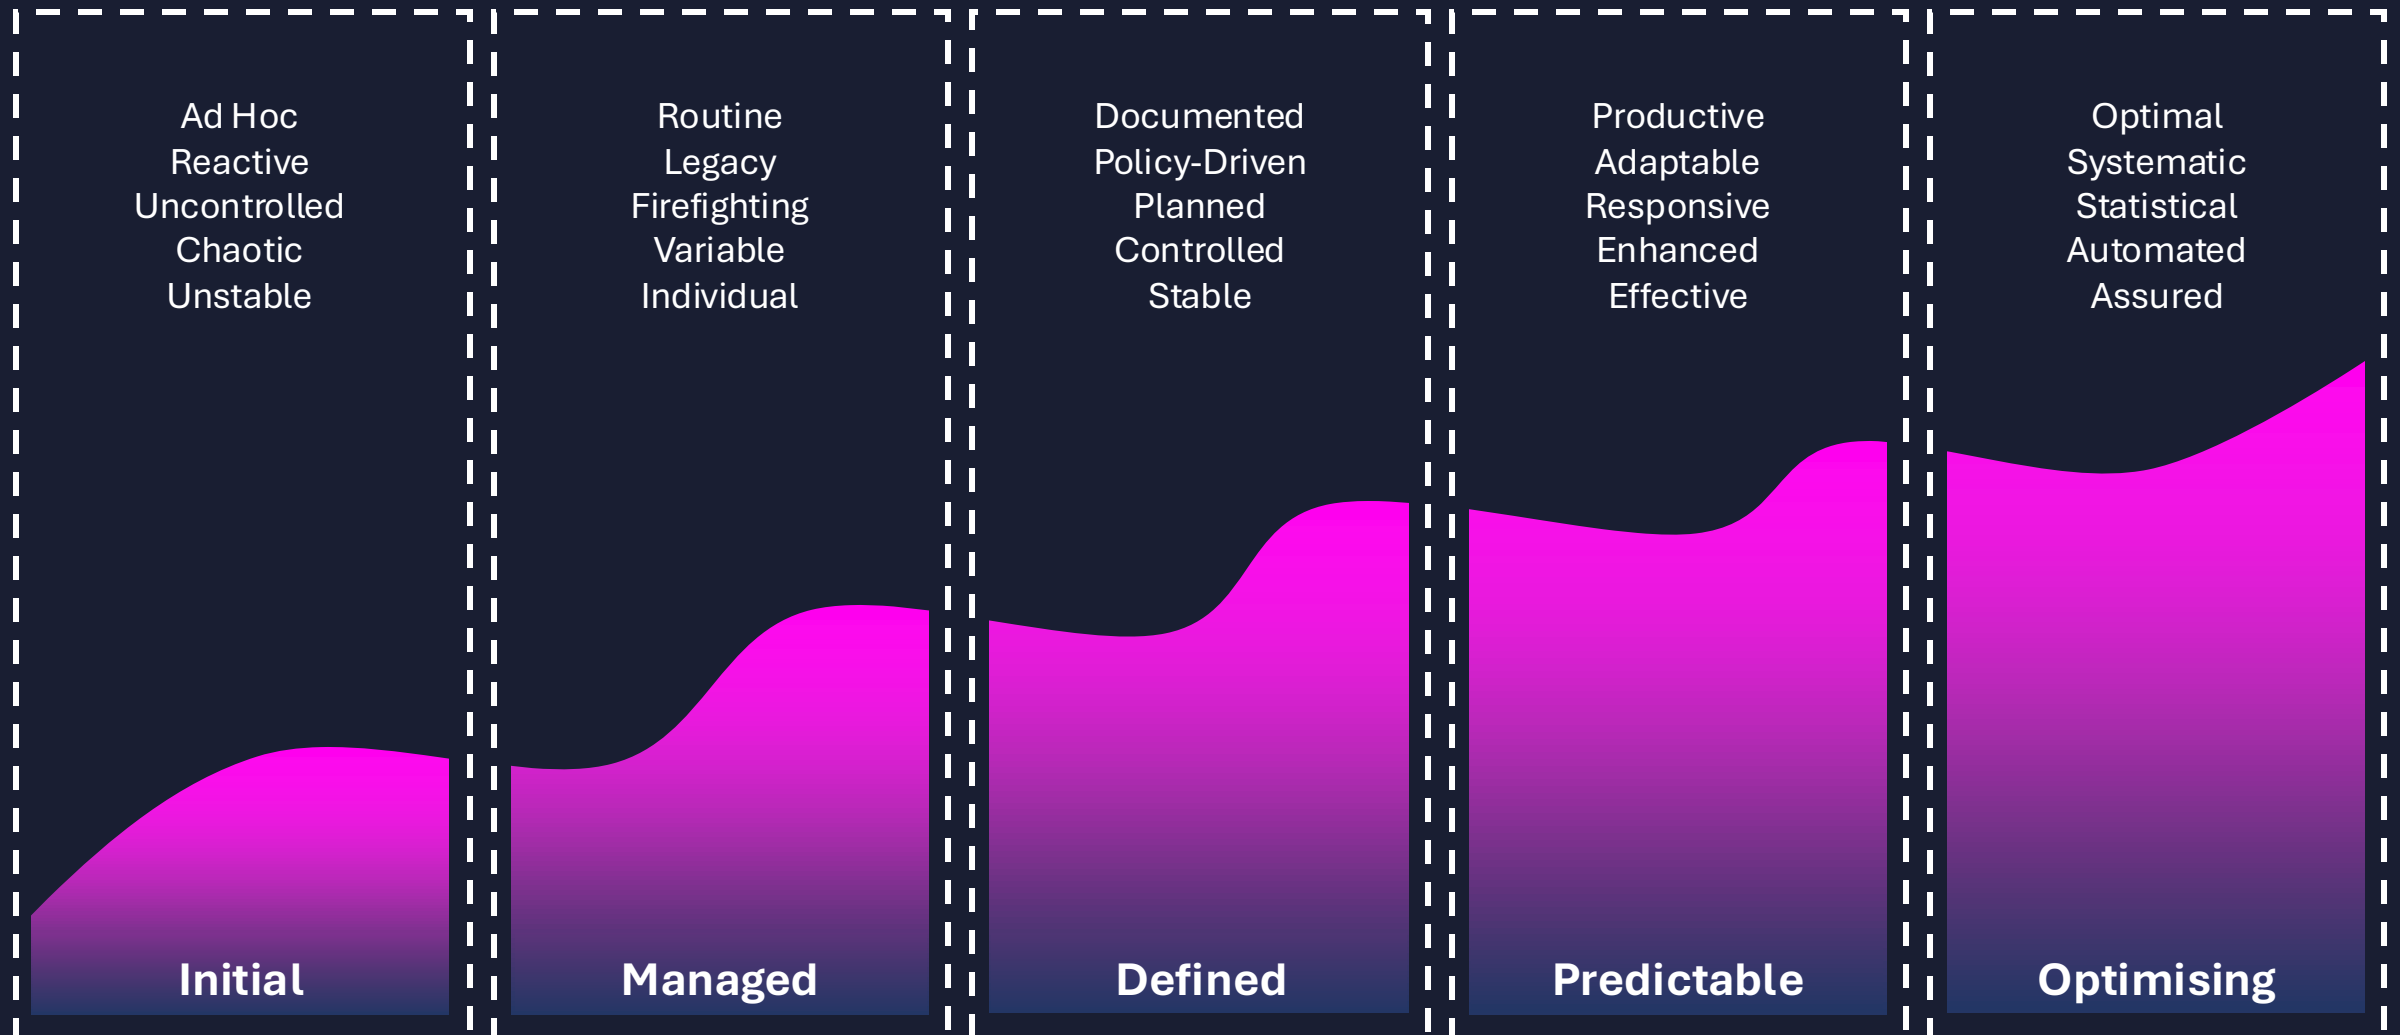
Ad Hoc
Reactive
Uncontrolled
Chaotic
Unstable

Initial

Routine
Legacy
Firefighting
Variable
Individual

Managed

Documented
Policy-Driven
Planned
Controlled
Stable

Defined

Productive
Adaptable
Responsive
Enhanced
Effective

Predictable

Optimal
Systematic
Statistical
Automated
Assured

Optimising